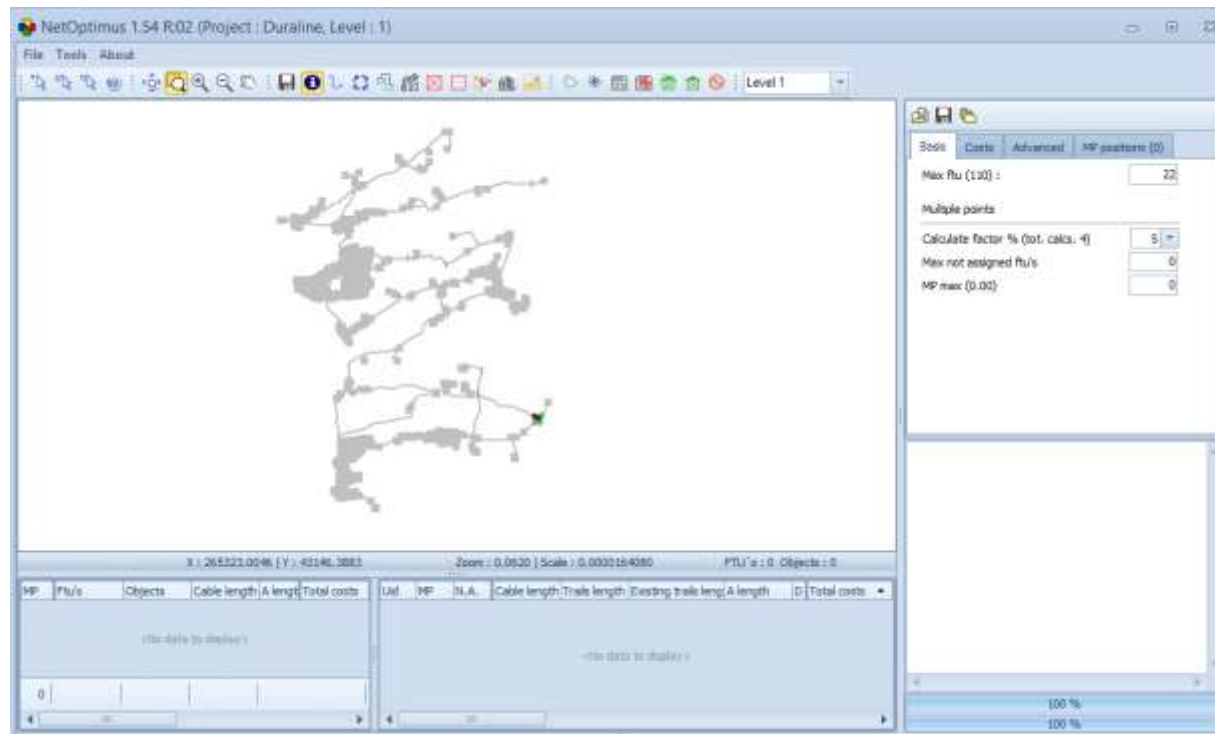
NetOptimus 1.54 R.02 (Project : Duraline, Level : 1)

File Tools About

Level 1

Basic Costs Advanced MP positions (0)

Max ftu (110) : 22

Multiple points

Calculate factor % (tot. calcs. 4) 5

Max not assigned ftu's 0

MP max (0.00) 0

X : 265323.0046 | Y : 43146.3883 Zoom : 0.0620 | Scale : 0.0000164080 FTU's : 0 Objects : 0

| MP | Ftu's | Objects | Cable length | A lengt | Total costs |
|---|---|---|---|---|---|
| 0 | | | | | |

<No data to display>

| Uid | MP | N.A. | Cable length | Trails length | Existing trails leng | A length | D | Total costs |
|---|---|---|---|---|---|---|---|---|

<No data to display>

100 %
100 %